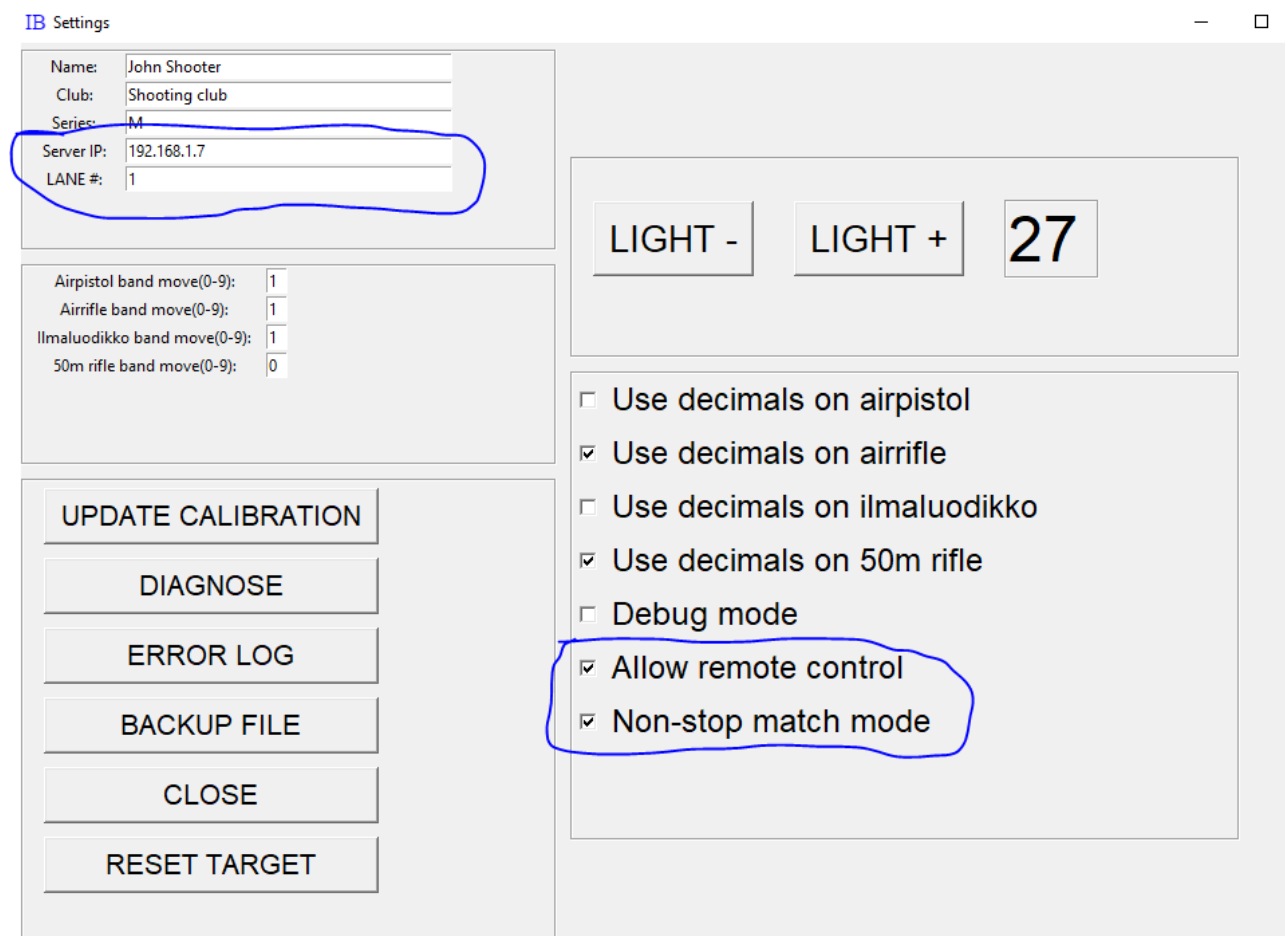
IB Settings

Name: John Shooter
Club: Shooting club
Series: M
Server IP: 192.168.1.7
LANE #: 1

Airpistol band move(0-9): 1
Airrifle band move(0-9): 1
Ilmaluodikko band move(0-9): 1
50m rifle band move(0-9): 0

UPDATE CALIBRATION
DIAGNOSE
ERROR LOG
BACKUP FILE
CLOSE
RESET TARGET

LIGHT -
LIGHT +
27

Use decimals on airpistol
Use decimals on airrifle
Use decimals on ilmaluodikko
Use decimals on 50m rifle
Debug mode
Allow remote control
Non-stop match mode